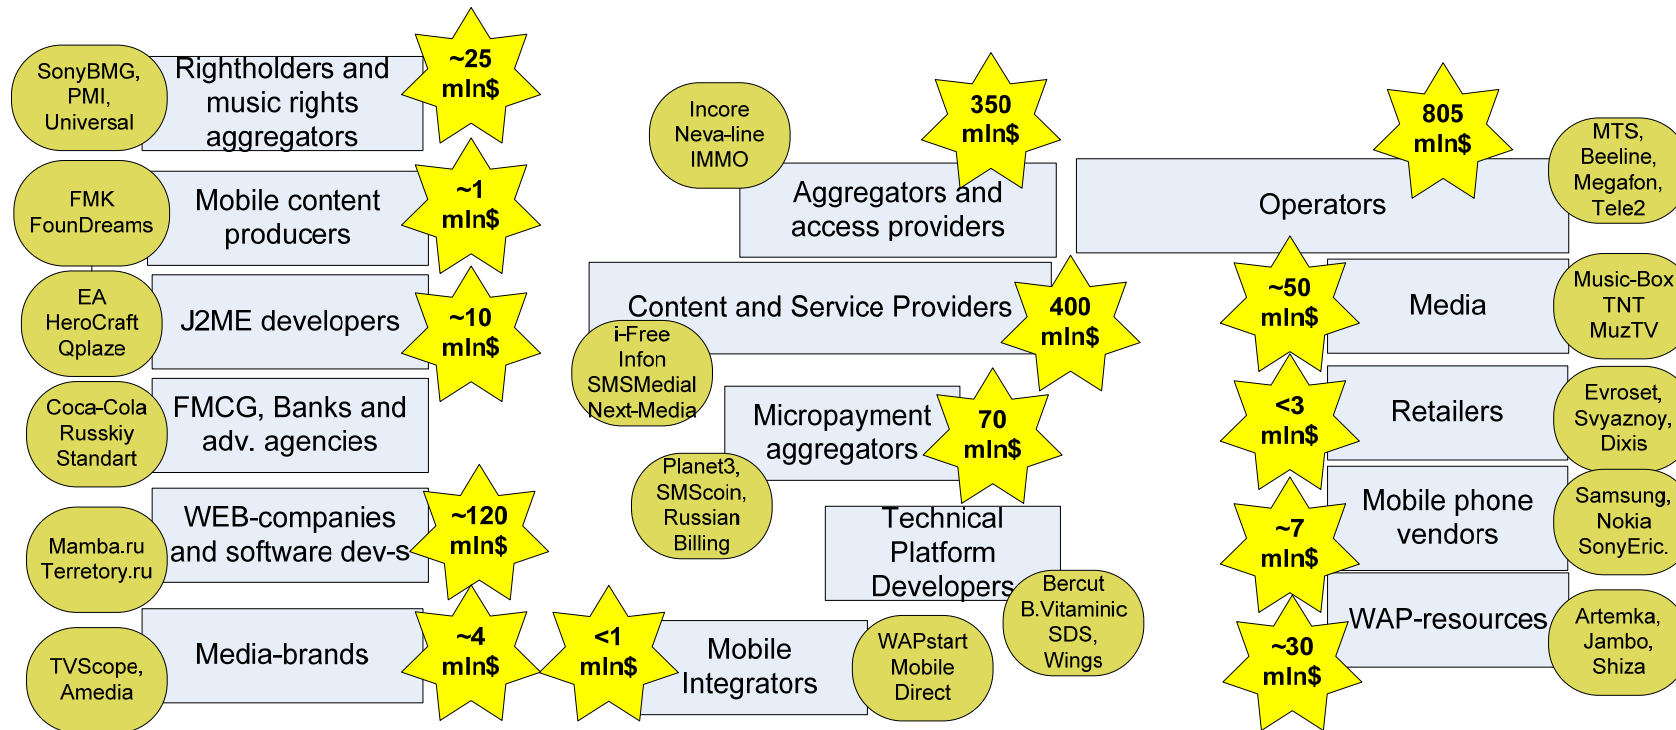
SonyBMG, PMI, Universal

Rightholders and music rights aggregators

~25 mln$

FMK FounDreams

Mobile content producers

~1 mln$

EA HeroCraft Qplaze

J2ME developers

~10 mln$

Coca-Cola Russkiy Standart

FMCG, Banks and adv. agencies

Mamba.ru Terretory.ru

WEB-companies and software dev-s

~120 mln$

TVScope, Amedia

Media-brands

~4 mln$

<1 mln$

Mobile Integrators

WAPstart Mobile Direct

Incore Neva-line IMMO

350 mln$

Aggregators and access providers

Content and Service Providers

400 mln$

i-Free Infon SMSMedial Next-Media

Micropayment aggregators

70 mln$

Planet3, SMScoin, Russian Billing

Technical Platform Developers

Bercut B.Vitaminic SDS, Wings

805 mln$

Operators

MTS, Beeline, Megafon, Tele2

~50 mln$

Media

Music-Box TNT MuzTV

<3 mln$

Retailers

Evroset, Svyaznoy, Dixis

~7 mln$

Mobile phone vendors

Samsung, Nokia SonyEric.

~30 mln$

WAP-resources

Artemka, Jambo, Shiza